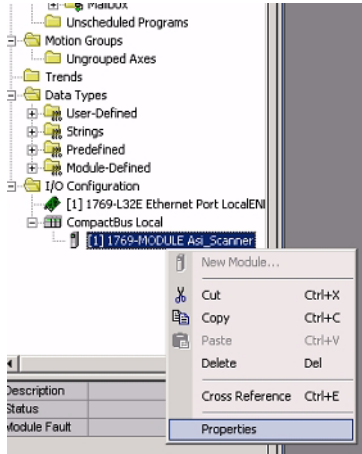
Mailbox
Unscheduled Programs
Motion Groups
Ungrouped Axes
Trends
Data Types
User-Defined
Strings
Predefined
Module-Defined
I/O Configuration
[1] 1769-L32E Ethernet Port LocalENI
CompactBus Local
[1] 1769-MODULE Asi_Scanner

New Module...
Cut Ctrl+X
Copy Ctrl+C
Paste Ctrl+V
Delete Del
Cross Reference Ctrl+E
Properties

Description
Status
Module Fault